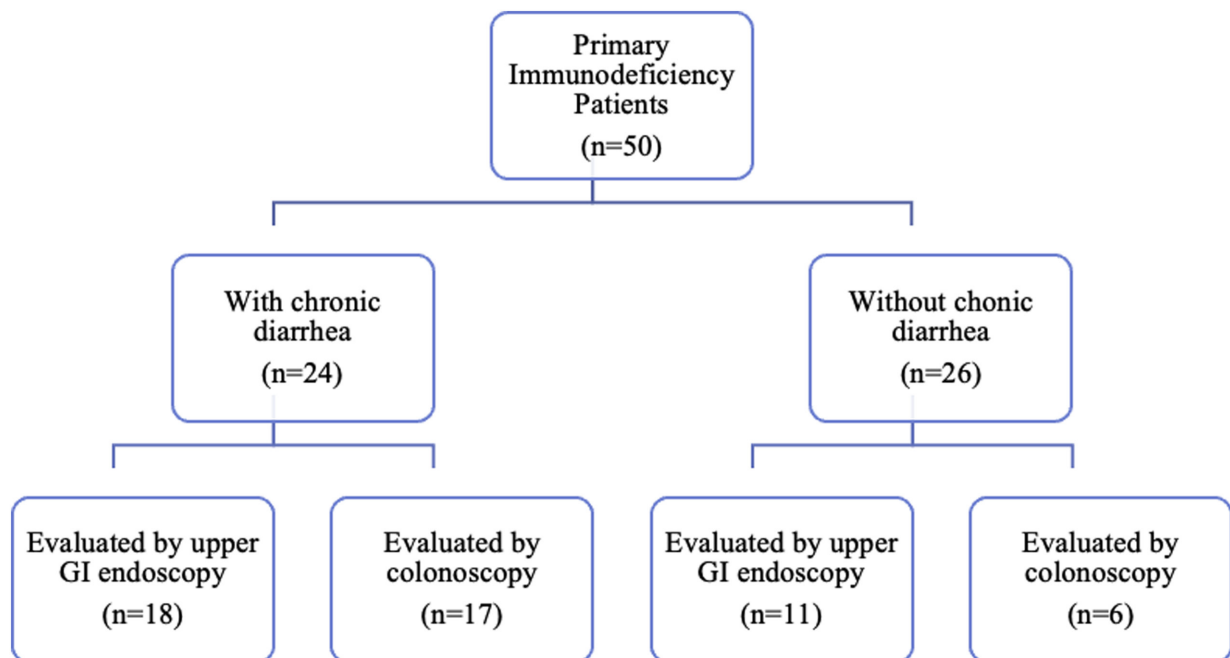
Primary Immunodeficiency Patients
(n=50)

With chronic diarrhea
(n=24)

Without chonic diarrhea
(n=26)

Evaluated by upper GI endoscopy
(n=18)

Evaluated by colonoscopy
(n=17)

Evaluated by upper GI endoscopy
(n=11)

Evaluated by colonoscopy
(n=6)